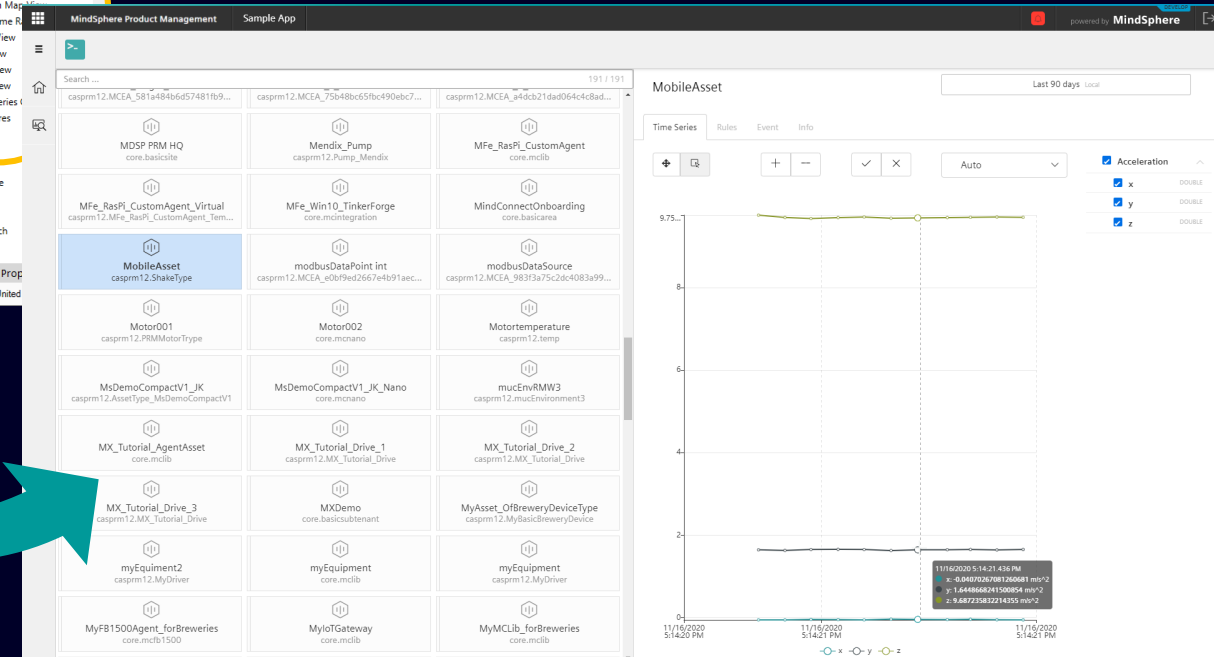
MindSphere Product Management
Sample App
powered by MindSphere

Search ...
191 / 191

casprm12.MCEA_581a484b6d57481fb9...
casprm12.MCEA_75b48bc65fbc490ebc7...
casprm12.MCEA_a4dcb21dad064c4c8ad...

MDSP PRM HQ
core.basicsite

Mendix_Pump
casprm12.Pump_Mendix

MFe_RasPi_CustomAgent
core.mclib

MFe_RasPi_CustomAgent_Virtual
casprm12.MFe_RasPi_CustomAgent_Tem...

MFe_Win10_TinkerForge
core.mcintegration

MindConnectOnboarding
core.basicarea

MobileAsset
casprm12.ShakeType

modbusDataPoint int
casprm12.MCEA_e0bf9ed2667e4b91aec...

modbusDataSource
casprm12.MCEA_983f3a75c2dc4083a99...

Motor001
casprm12.PRMMotorTrype

Motor002
core.mcnano

Motortemperature
casprm12.temp

MsDemoCompactV1_JK
casprm12.AssetType_MsDemoCompactV1

MsDemoCompactV1_JK_Nano
core.mcnano

mucEnvRMW3
casprm12.mucEnvironment3

MX_Tutorial_AgentAsset
core.mclib

MX_Tutorial_Drive_1
casprm12.MX_Tutorial_Drive

MX_Tutorial_Drive_2
casprm12.MX_Tutorial_Drive

MX_Tutorial_Drive_3
casprm12.MX_Tutorial_Drive

MXDemo
core.basicsubtenant

MyAsset_OfBreweryDeviceType
casprm12.MyBasicBreweryDevice

myEquiment2
casprm12.MyDriver

myEquipment
core.mclib

myEquipment
casprm12.MyDriver

MyFB1500Agent_forBreweries
core.mcfb1500

MyIoTGateway
core.mclib

MyMCLib_forBreweries
core.mclib

MobileAsset
Last 90 days Local

Time Series
Rules
Event
Info

Auto

Acceleration
x DOUBLE
y DOUBLE
z DOUBLE

9.75...
8
6
4
2
0

11/16/2020 5:14:21.436 PM
x: -0.04070267081260681 m/s^2
y: 1.6448668241500854 m/s^2
z: 9.687235832214355 m/s^2

11/16/2020 5:14:20 PM
11/16/2020 5:14:21 PM
11/16/2020 5:14:21 PM

x y z